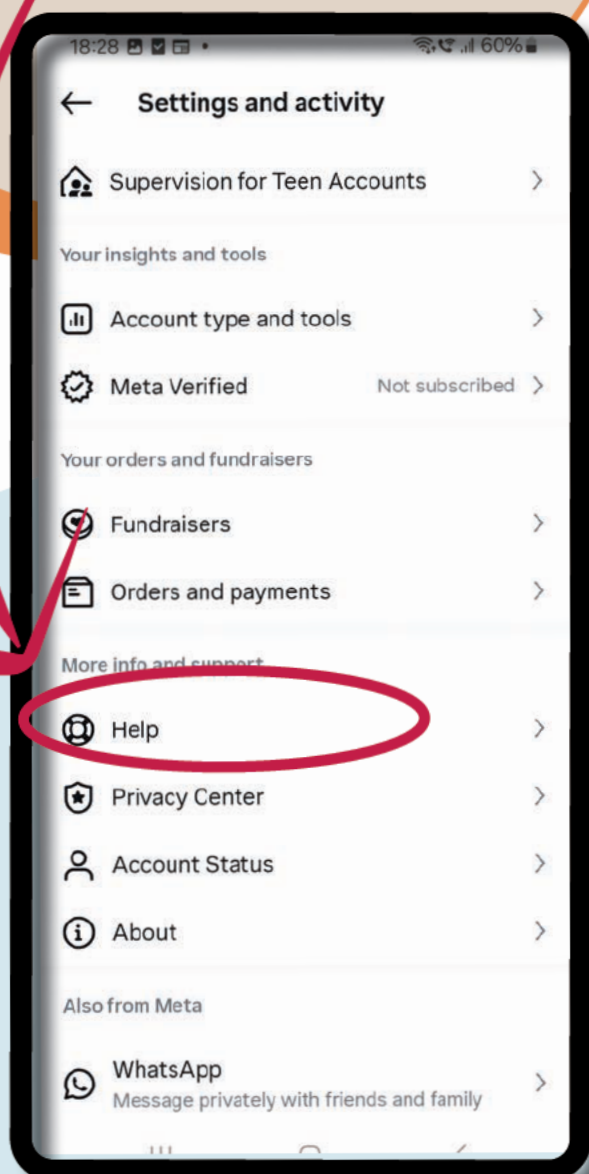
18:28 60%

Settings and activity

Supervision for Teen Accounts

Your insights and tools

Account type and tools

Meta Verified Not subscribed

Your orders and fundraisers

Fundraisers

Orders and payments

More info and support

Help

Privacy Center

Account Status

About

Also from Meta

WhatsApp
Message privately with friends and family